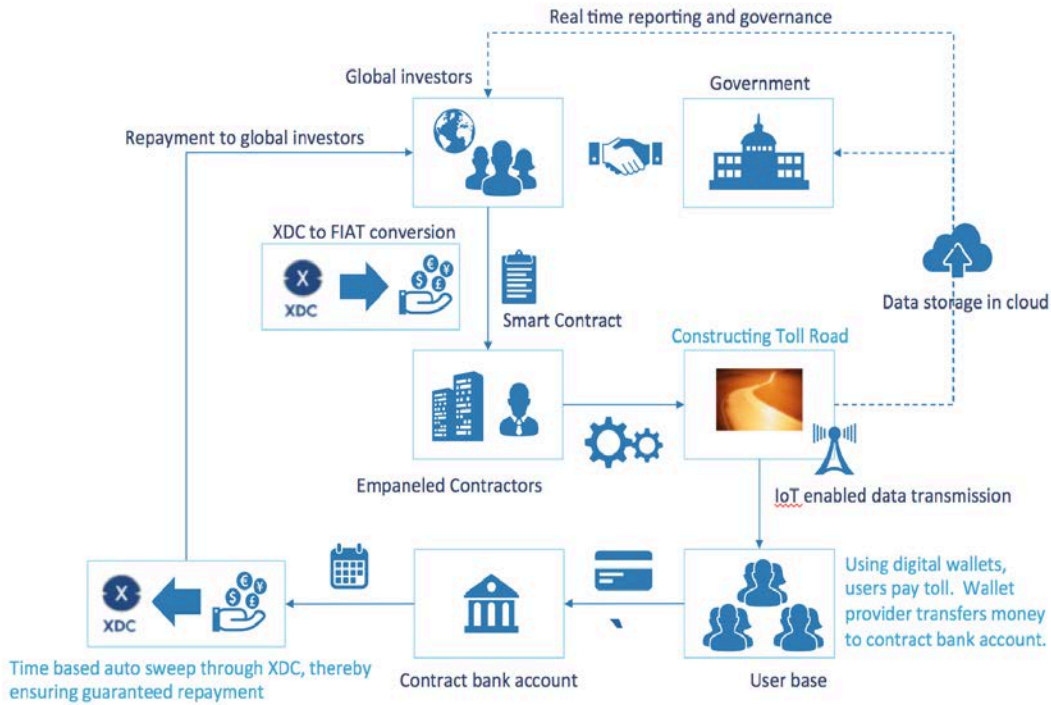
Real time reporting and governance

Global investors

Government

Repayment to global investors

XDC to FIAT conversion

X
XDC

Smart Contract

Data storage in cloud

Constructing Toll Road

Empaneled Contractors

IoT enabled data transmission

Using digital wallets, users pay toll. Wallet provider transfers money to contract bank account.

X
XDC

Time based auto sweep through XDC, thereby ensuring guaranteed repayment

Contract bank account

User base